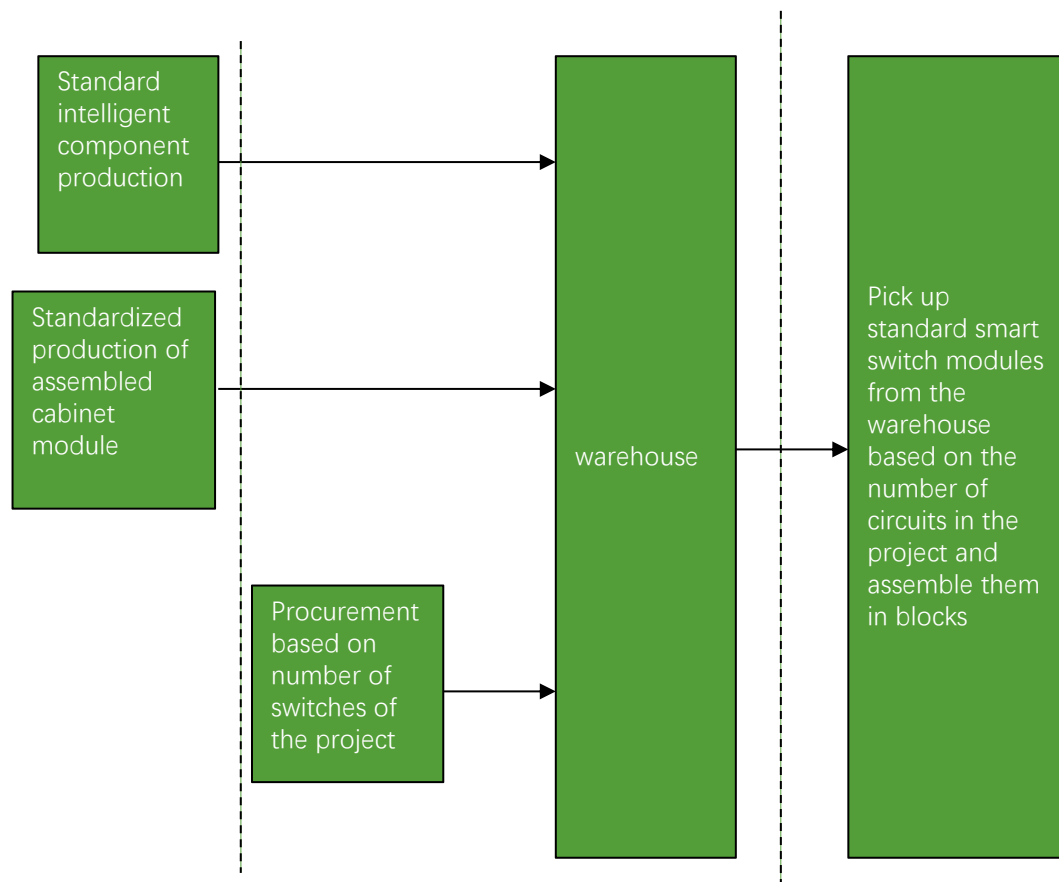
Standard intelligent component production

Standardized production of assembled cabinet module

Procurement based on number of switches of the project

warehouse

Pick up standard smart switch modules from the warehouse based on the number of circuits in the project and assemble them in blocks